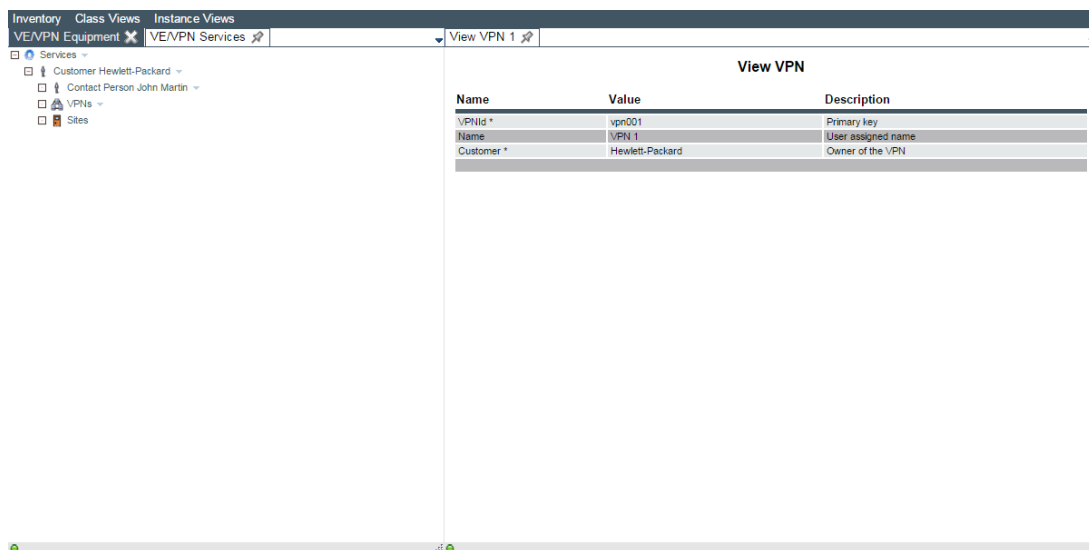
Inventory Class Views Instance Views

VE/VPN Equipment VE/VPN Services View VPN 1

Services
Customer Hewlett-Packard
Contact Person John Martin
VPNs
Sites

View VPN

| Name | Value | Description |
|---|---|---|
| VPNId * | vpn001 | Primary key |
| Name | VPN 1 | User assigned name |
| Customer * | Hewlett-Packard | Owner of the VPN |